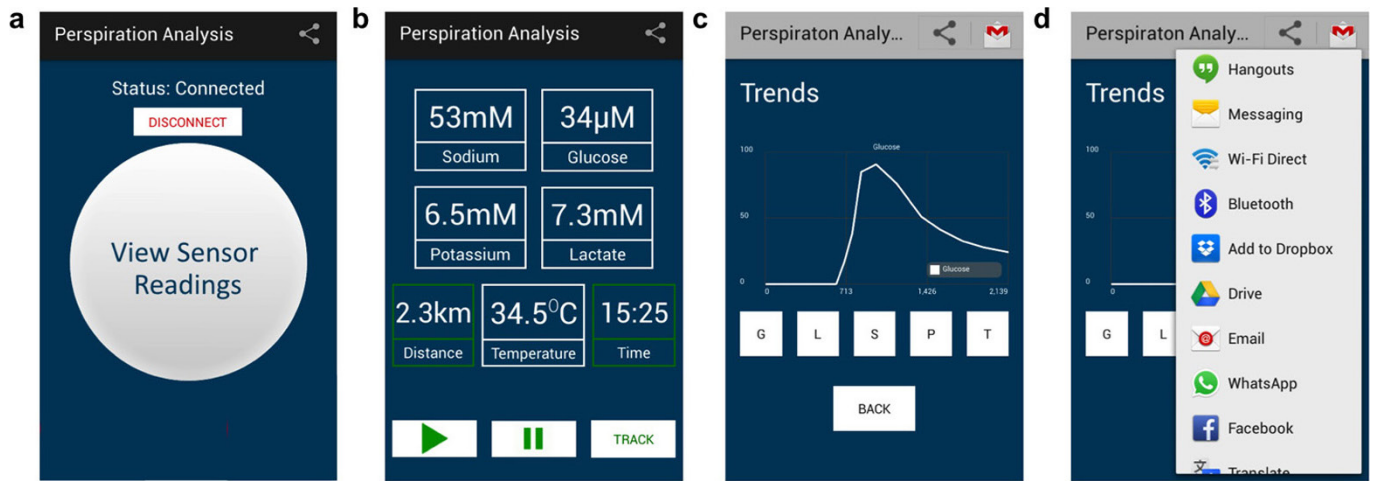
a

Perspiration Analysis

Status: Connected

DISCONNECT

View Sensor Readings

b

Perspiration Analysis

| 53mM | 34μM |
|---|---|
| Sodium | Glucose |
| 6.5mM | 7.3mM |
| Potassium | Lactate |

| 2.3km | 34.5$^{0}$C | 15:25 |
|---|---|---|
| Distance | Temperature | Time |

TRACK

c

Perspiraton Analy...

Trends

Glucose

100

50

0

0

713

1,426

2,139

Glucose

G L S P T

BACK

d

Perspiraton Analy...

Trends

100

50

0

0

G L

Hangouts

Messaging

Wi-Fi Direct

Bluetooth

Add to Dropbox

Drive

Email

WhatsApp

Facebook

Translate